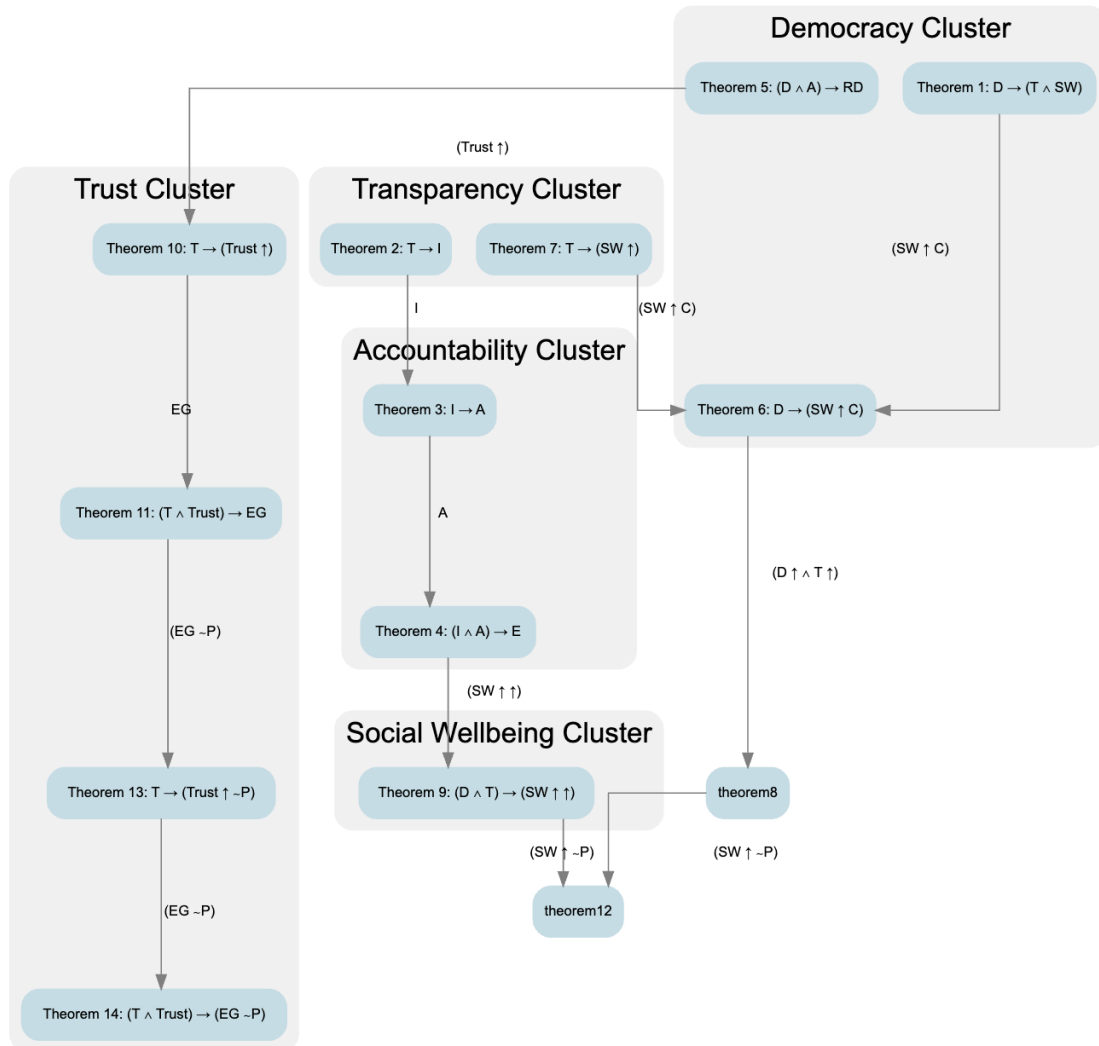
Democracy Cluster

Theorem 5: (D ∧ A) → RD

Theorem 1: D → (T ∧ SW)

(Trust ↑)

Trust Cluster

Theorem 10: T → (Trust ↑)

Transparency Cluster

Theorem 2: T → I

Theorem 7: T → (SW ↑)

(SW ↑ C)

I

(SW ↑ C)

Accountability Cluster

Theorem 3: I → A

Theorem 6: D → (SW ↑ C)

EG

Theorem 11: (T ∧ Trust) → EG

A

(D ↑ ∧ T ↑)

(EG ~P)

Theorem 4: (I ∧ A) → E

(SW ↑ ↑)

Social Wellbeing Cluster

Theorem 13: T → (Trust ↑ ~P)

Theorem 9: (D ∧ T) → (SW ↑ ↑)

theorem8

(SW ↑ ~P)

(SW ↑ ~P)

theorem12

(EG ~P)

Theorem 14: (T ∧ Trust) → (EG ~P)